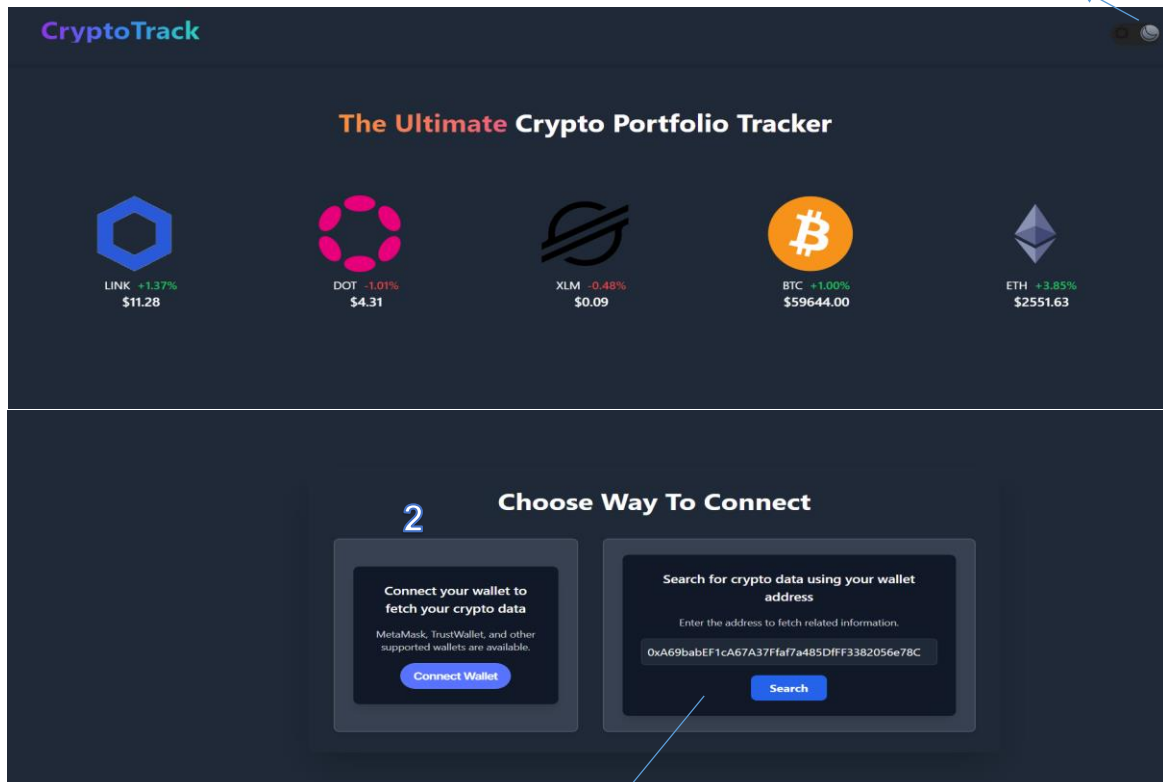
CryptoTrack

The Ultimate Crypto Portfolio Tracker

LINK +1.37%
$11.28

DOT -1.01%
$4.31

XLM -0.48%
$0.09

BTC +1.00%
$59644.00

ETH +3.85%
$2551.63

Choose Way To Connect

2

Connect your wallet to fetch your crypto data

MetaMask, TrustWallet, and other supported wallets are available.

Connect Wallet

Search for crypto data using your wallet address

Enter the address to fetch related information.

0xA69babEF1cA67A37Ffaf7a485DfFF3382056e78C

Search